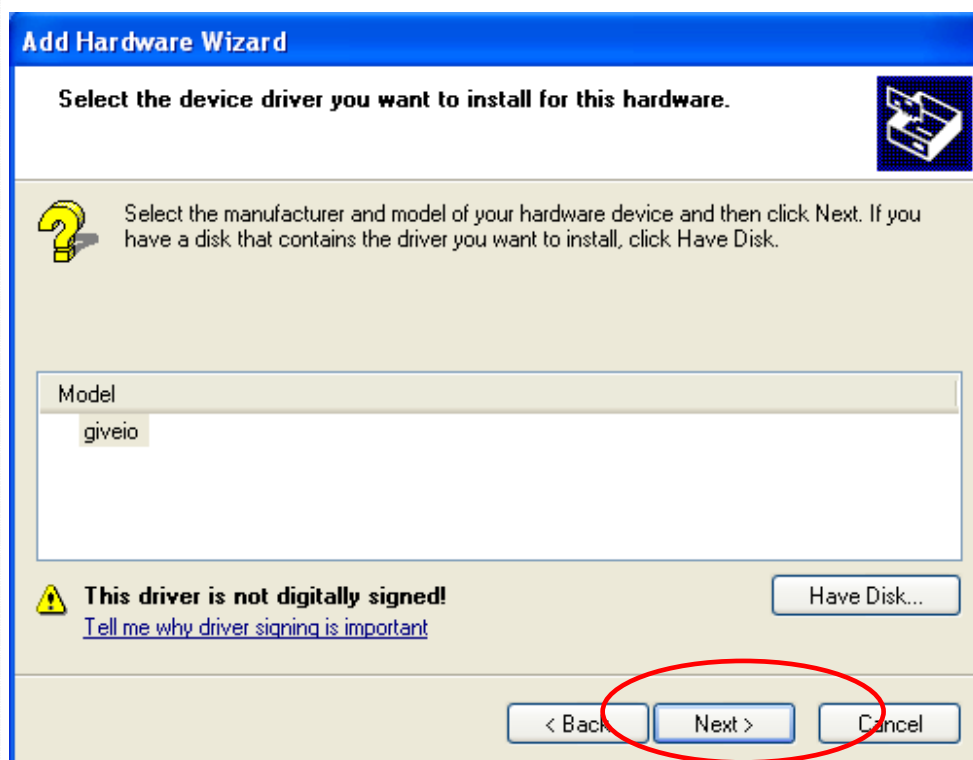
Add Hardware Wizard

Select the device driver you want to install for this hardware.

Select the manufacturer and model of your hardware device and then click Next. If you have a disk that contains the driver you want to install, click Have Disk.

Model
giveio

This driver is not digitally signed!
Tell me why driver signing is important

Have Disk...

< Back

Next >

Cancel